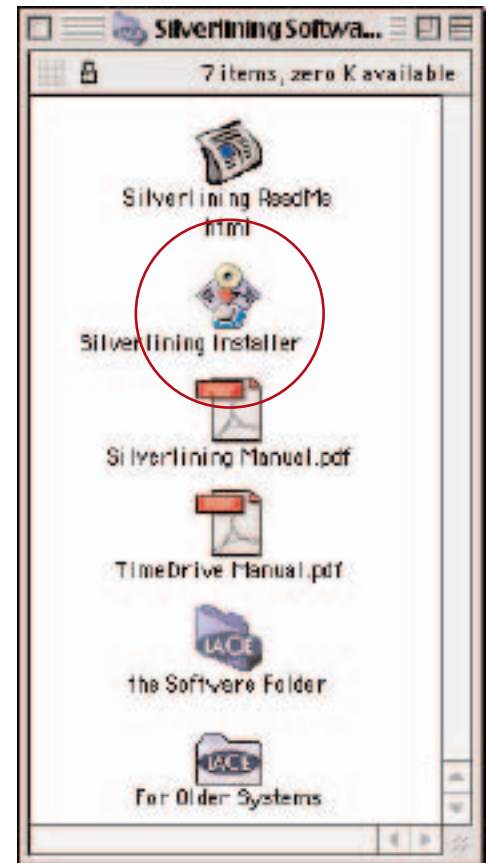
Silverlining Softwa...

7 items, zero K available

Silverlining ReadMe.html

Silverlining Installer

Silverlining Manual.pdf

TimeDrive Manual.pdf

LACIE

the Software Folder

LACIE

For Older Systems